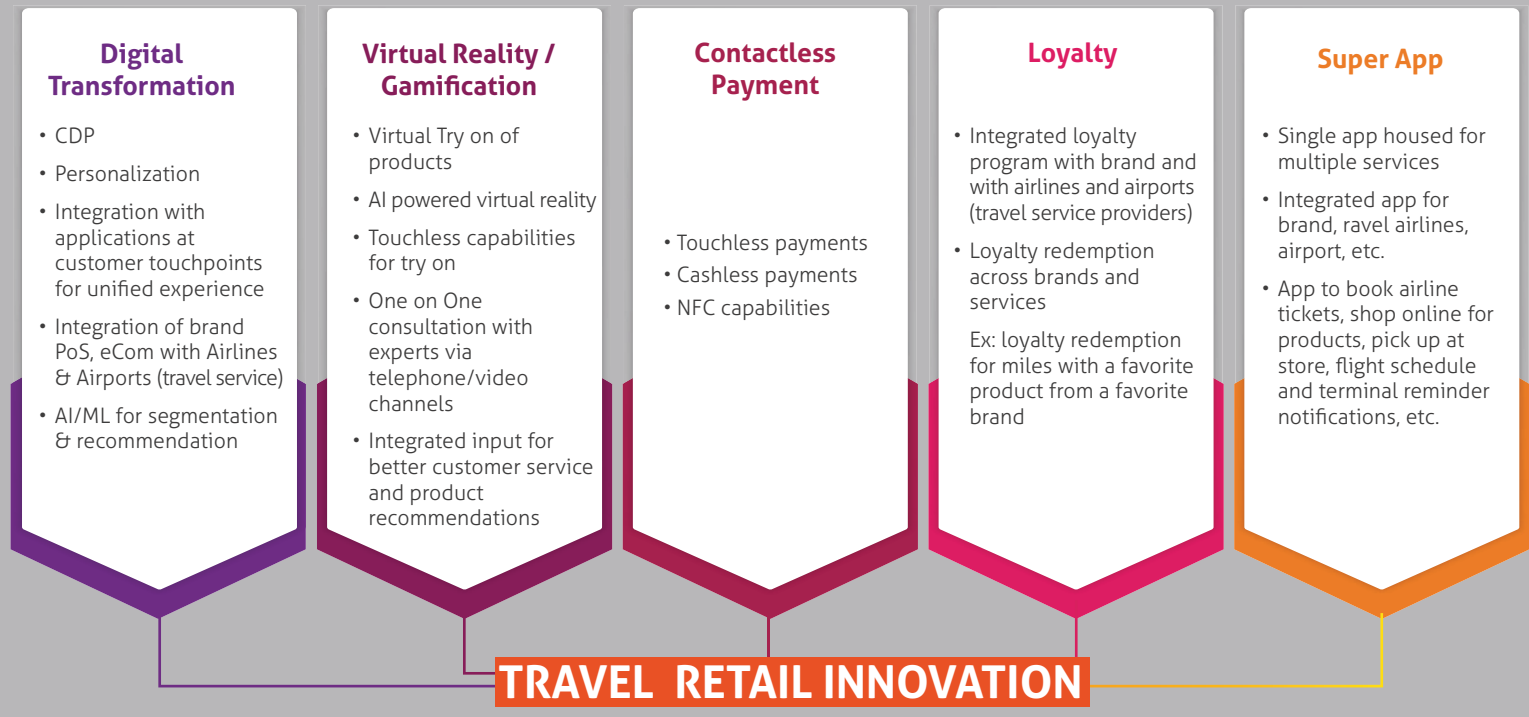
Digital Transformation

• CDP
• Personalization
• Integration with applications at customer touchpoints for unified experience
• Integration of brand PoS, eCom with Airlines & Airports (travel service)
• AI/ML for segmentation & recommendation

Virtual Reality / Gamification

• Virtual Try on of products
• AI powered virtual reality
• Touchless capabilities for try on
• One on One consultation with experts via telephone/video channels
• Integrated input for better customer service and product recommendations

Contactless Payment

• Touchless payments
• Cashless payments
• NFC capabilities

Loyalty

• Integrated loyalty program with brand and with airlines and airports (travel service providers)
• Loyalty redemption across brands and services

Ex: loyalty redemption for miles with a favorite product from a favorite brand

Super App

• Single app housed for multiple services
• Integrated app for brand, ravel airlines, airport, etc.
• App to book airline tickets, shop online for products, pick up at store, flight schedule and terminal reminder notifications, etc.

TRAVEL RETAIL INNOVATION